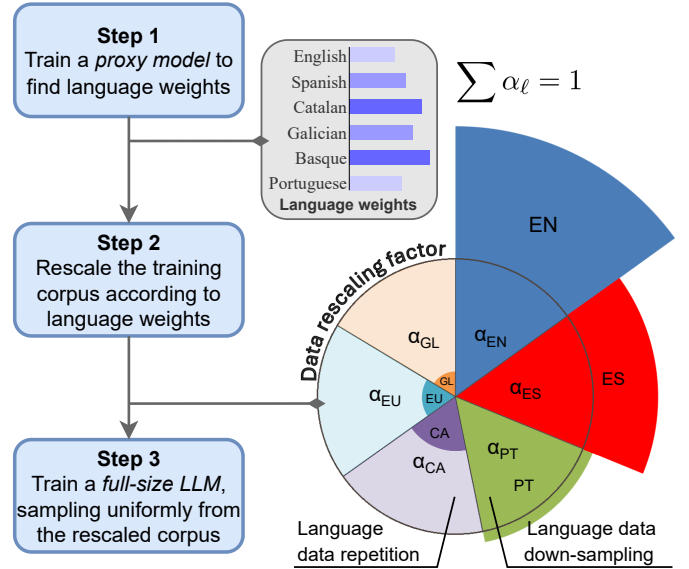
Step 1
Train a *proxy model* to find language weights

English
Spanish
Catalan
Galician
Basque
Portuguese
Language weights

$\sum \alpha_\ell = 1$

Step 2
Rescale the training corpus according to language weights

Data rescaling factor

EN
$\alpha_{EN}$
ES
$\alpha_{ES}$
$\alpha_{GL}$
GL
$\alpha_{EU}$
EU
CA
$\alpha_{CA}$
$\alpha_{PT}$
PT

Step 3
Train a *full-size LLM*, sampling uniformly from the rescaled corpus

Language data repetition

Language data down-sampling